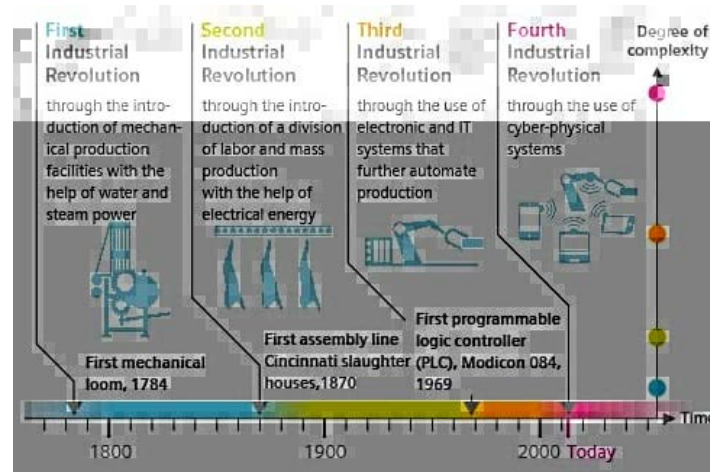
First Industrial Revolution

through the introduction of mechanical production facilities with the help of water and steam power

Second Industrial Revolution

through the introduction of a division of labor and mass production with the help of electrical energy

Third Industrial Revolution

through the use of electronic and IT systems that further automate production

Fourth Industrial Revolution

through the use of cyber-physical systems

Degree of complexity

First mechanical loom, 1784

First assembly line Cincinnati slaughter houses,1870

First programmable logic controller (PLC), Modicon 084, 1969

1800

1900

2000

Today

Time